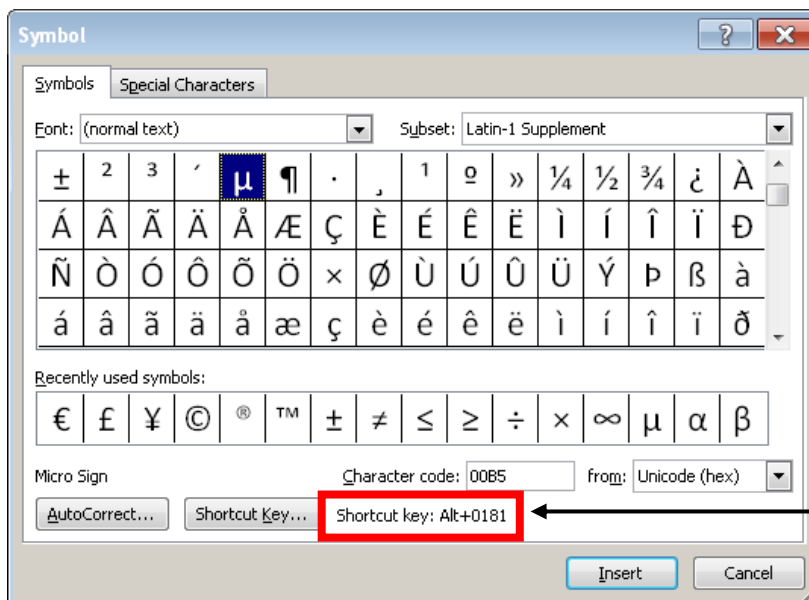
Symbol

?

Symbols | Special Characters

Font: (normal text)

Subset: Latin-1 Supplement

| ± | ² | ³ | ´ | µ | ¶ | · | ¸ | ¹ | º | » | ¼ | ½ | ¾ | ¿ | À |
|---|---|---|---|---|---|---|---|---|---|---|---|---|---|---|---|
| Á | Â | Ã | Ä | Å | Æ | Ç | È | É | Ê | Ë | Ì | Í | Î | Ï | Ð |
| Ñ | Ò | Ó | Ô | Õ | Ö | × | Ø | Ù | Ú | Û | Ü | Ý | Þ | ß | à |
| á | â | ã | ä | å | æ | ç | è | é | ê | ë | ì | í | î | ï | ð |

Recently used symbols:

| € | £ | ¥ | © | ® | ™ | ± | ≠ | ≤ | ≥ | ÷ | × | ∞ | µ | α | β |
|---|---|---|---|---|---|---|---|---|---|---|---|---|---|---|---|

Micro Sign

Character code: 00B5

from: Unicode (hex)

AutoCorrect...

Shortcut Key...

Shortcut key: Alt+0181

Insert

Cancel